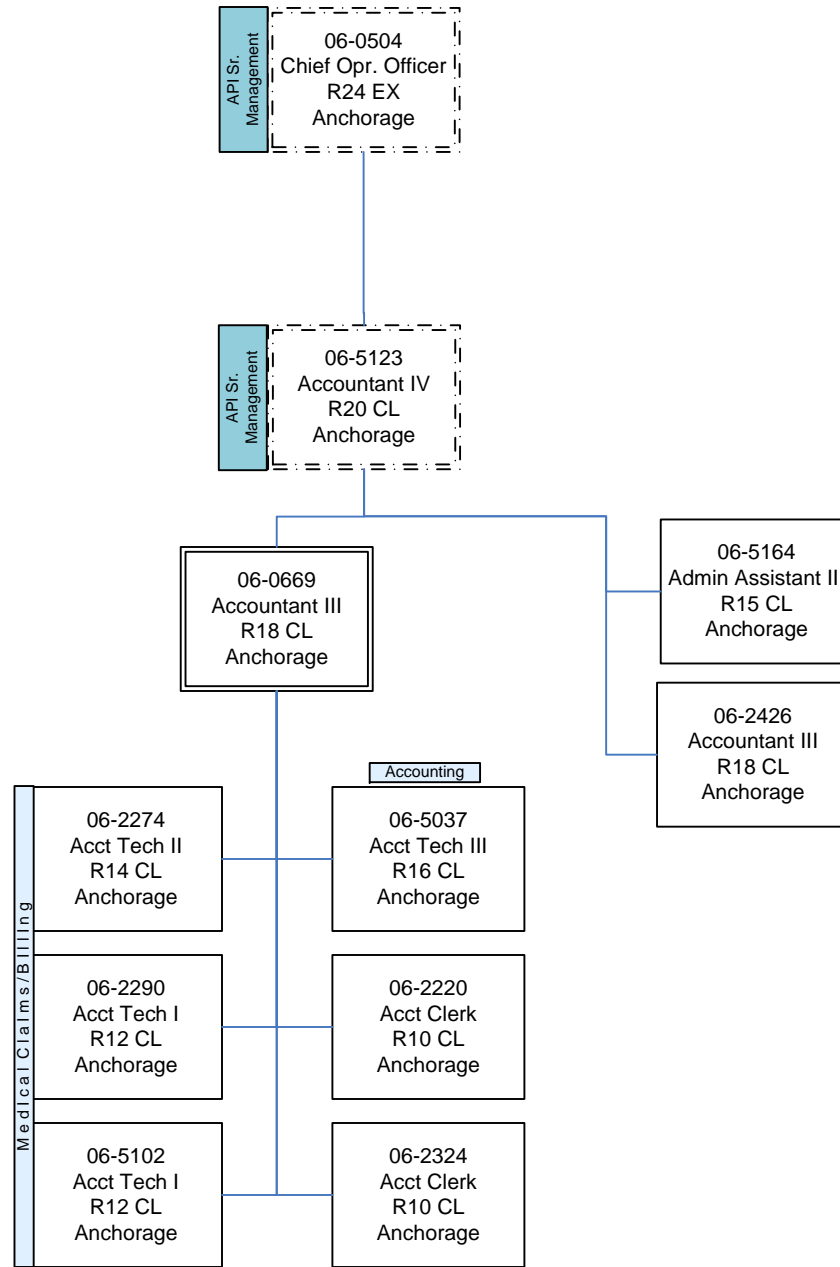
API Sr. Management

06-0504
Chief Opr. Officer
R24 EX
Anchorage

API Sr. Management

06-5123
Accountant IV
R20 CL
Anchorage

06-0669
Accountant III
R18 CL
Anchorage

06-5164
Admin Assistant II
R15 CL
Anchorage

06-2426
Accountant III
R18 CL
Anchorage

Medical Claims/Billing

06-2274
Acct Tech II
R14 CL
Anchorage

Accounting

06-5037
Acct Tech III
R16 CL
Anchorage

06-2290
Acct Tech I
R12 CL
Anchorage

06-2220
Acct Clerk
R10 CL
Anchorage

06-5102
Acct Tech I
R12 CL
Anchorage

06-2324
Acct Clerk
R10 CL
Anchorage